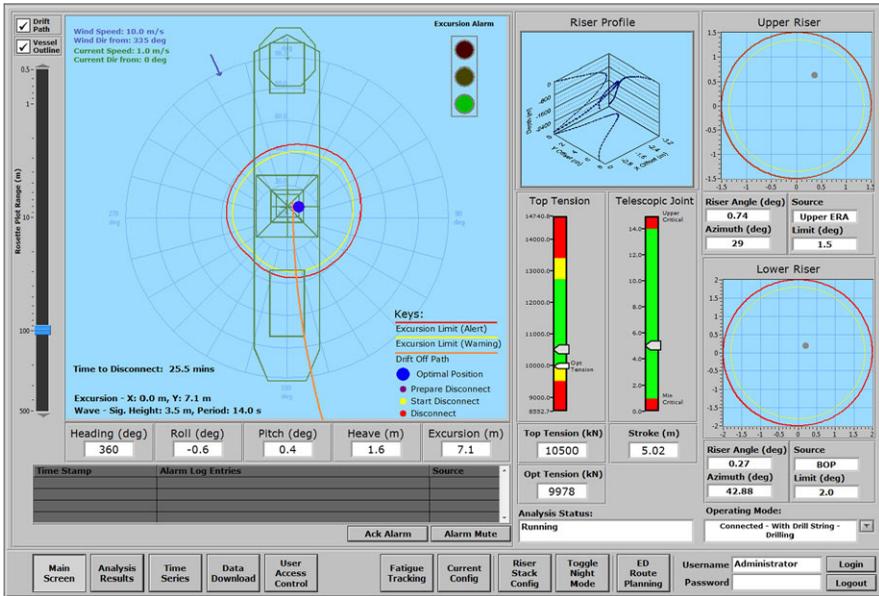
✓ Drift Path
✓ Vessel Outline

Wind Speed: 10.0 m/s
Wind Dir from: 335 deg
Current Speed: 1.0 m/s
Current Dir from: 0 deg

Excursion Alarm

0.5
1
Rosette Plot Range (m)
10
100
500

270 deg
90 deg
180 deg

Keys:
Excursion Limit (Alert)
Excursion Limit (Warning)
Drift Off Path
Optimal Position
Prepare Disconnect
Start Disconnect
Disconnect

Time to Disconnect: 25.5 mins

Excursion - X: 0.0 m, Y: 7.1 m
Wave - Sig. Height: 3.5 m, Period: 14.0 s

| Heading (deg) | Roll (deg) | Pitch (deg) | Heave (m) | Excursion (m) |
|---|---|---|---|---|
| 360 | -0.6 | 0.4 | 1.6 | 7.1 |

| Time Stamp | Alarm Log Entries | Source |
|---|---|---|

Ack Alarm
Alarm Mute

Riser Profile
Depth (m)
Y Offset (m)
X Offset (m)

Top Tension
14740.8
14000.0
13000.0
12000.0
11000.0
10000.0
9000.0
8552.7
Opt Tension

Telescopic Joint
Upper Critical
14.0
12.0
10.0
8.0
6.0
4.0
2.0
0.0
Min Critical

Top Tension (kN)
10500
Opt Tension (kN)
9978

Stroke (m)
5.02

Analysis Status:
Running

Upper Riser
1.5
1
0.5
0
-0.5
-1
-1.5
-1.5 -1 -0.5 0 0.5 1 1.5

Riser Angle (deg)
0.74
Azimuth (deg)
29
Source
Upper ERA
Limit (deg)
1.5

Lower Riser
2
1.5
1
0.5
0
-0.5
-1
-1.5
-2
-2 -1.5 -1 -0.5 0 0.5 1 1.5 2

Riser Angle (deg)
0.27
Azimuth (deg)
42.88
Source
BOP
Limit (deg)
2.0

Operating Mode:
Connected - With Drill String - Drilling

Main Screen
Analysis Results
Time Series
Data Download
User Access Control
Fatigue Tracking
Current Config
Riser Stack Config
Toggle Night Mode
ED Route Planning
Username Administrator
Password
Login
Logout